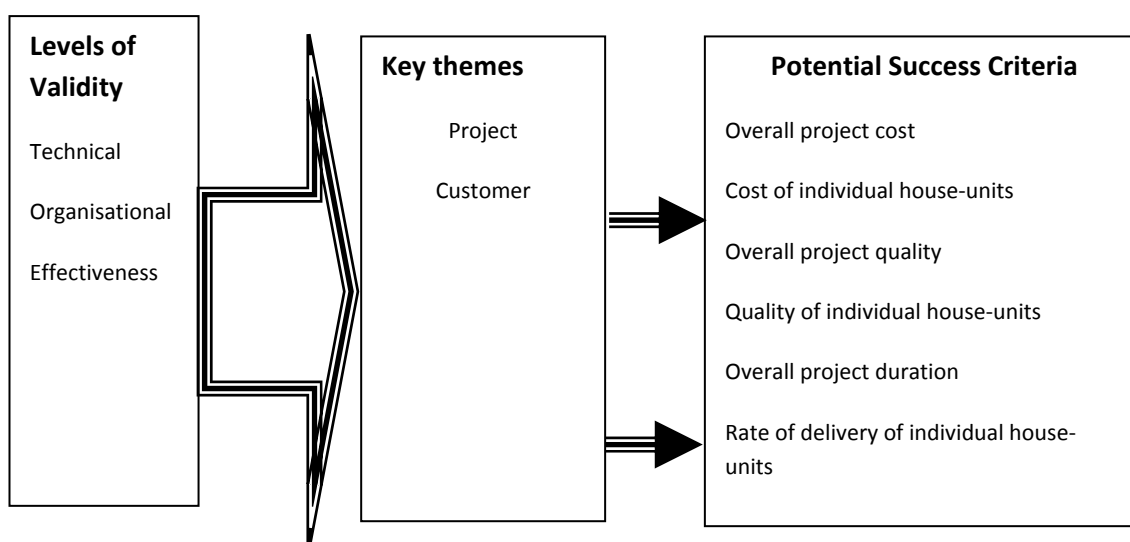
Levels of Validity

Technical

Organisational

Effectiveness

Key themes

Project

Customer

Potential Success Criteria

Overall project cost

Cost of individual house-units

Overall project quality

Quality of individual house-units

Overall project duration

Rate of delivery of individual house-units